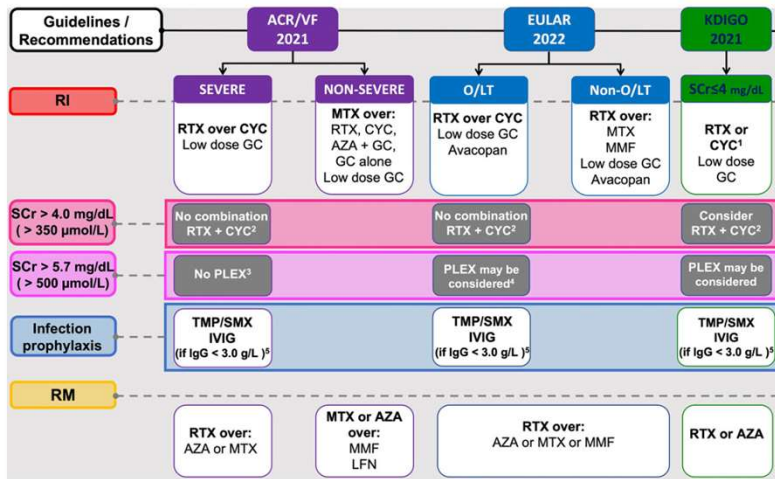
Guidelines / Recommendations

ACR/VF 2021

EULAR 2022

KDIGO 2021

RI

SEVERE

RTX over CYC
Low dose GC

NON-SEVERE

MTX over:
RTX, CYC, AZA + GC, GC alone
Low dose GC

O/LT

RTX over CYC
Low dose GC
Avacopan

Non-O/LT

RTX over:
MTX
MMF
Low dose GC
Avacopan

SCr≤4 mg/dL

RTX or CYC$^1$
Low dose GC

SCr > 4.0 mg/dL ( > 350 µmol/L)

No combination RTX + CYC$^2$

No combination RTX + CYC$^2$

Consider RTX + CYC$^2$

SCr > 5.7 mg/dL ( > 500 µmol/L)

No PLEX$^3$

PLEX may be considered$^4$

PLEX may be considered

Infection prophylaxis

TMP/SMX
IVIG
(if IgG < 3.0 g/L )$^5$

TMP/SMX
IVIG
(if IgG < 3.0 g/L )$^5$

TMP/SMX
IVIG
(if IgG < 3.0 g/L )$^5$

RM

RTX over:
AZA or MTX

MTX or AZA over:
MMF
LFN

RTX over:
AZA or MTX or MMF

RTX or AZA